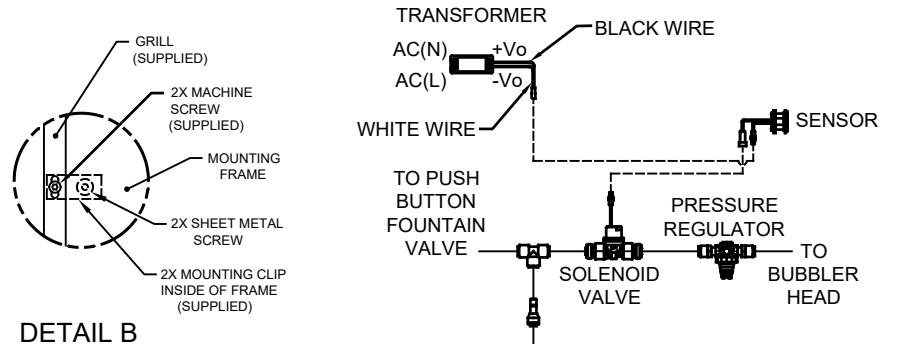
GRILL (SUPPLIED)

2X MACHINE SCREW (SUPPLIED)

MOUNTING FRAME

2X SHEET METAL SCREW

2X MOUNTING CLIP INSIDE OF FRAME (SUPPLIED)

DETAIL B

TRANSFORMER

AC(N)

+Vo

AC(L)

-Vo

BLACK WIRE

WHITE WIRE

SENSOR

TO PUSH BUTTON FOUNTAIN VALVE

SOLENOID VALVE

PRESSURE REGULATOR

TO BUBBLER HEAD